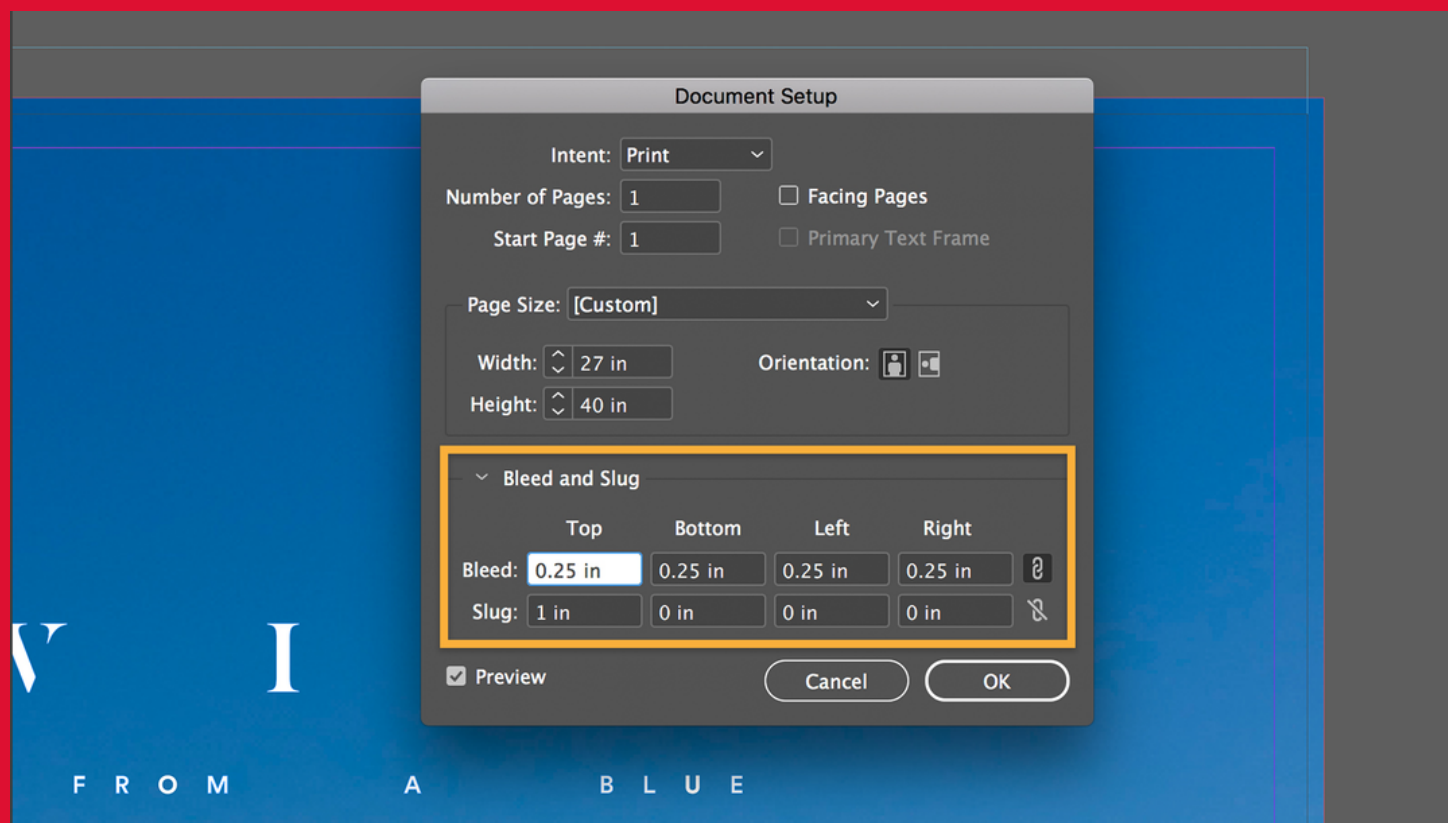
Document Setup

Intent: Print

Number of Pages: 1

Facing Pages

Start Page #: 1

Primary Text Frame

Page Size: [Custom]

Width: 27 in

Orientation:

Height: 40 in

Bleed and Slug

| | Top | Bottom | Left | Right |
|---|---|---|---|---|
| Bleed: | 0.25 in | 0.25 in | 0.25 in | 0.25 in |
| Slug: | 1 in | 0 in | 0 in | 0 in |

Preview

Cancel

OK

V I

FROM A BLUE